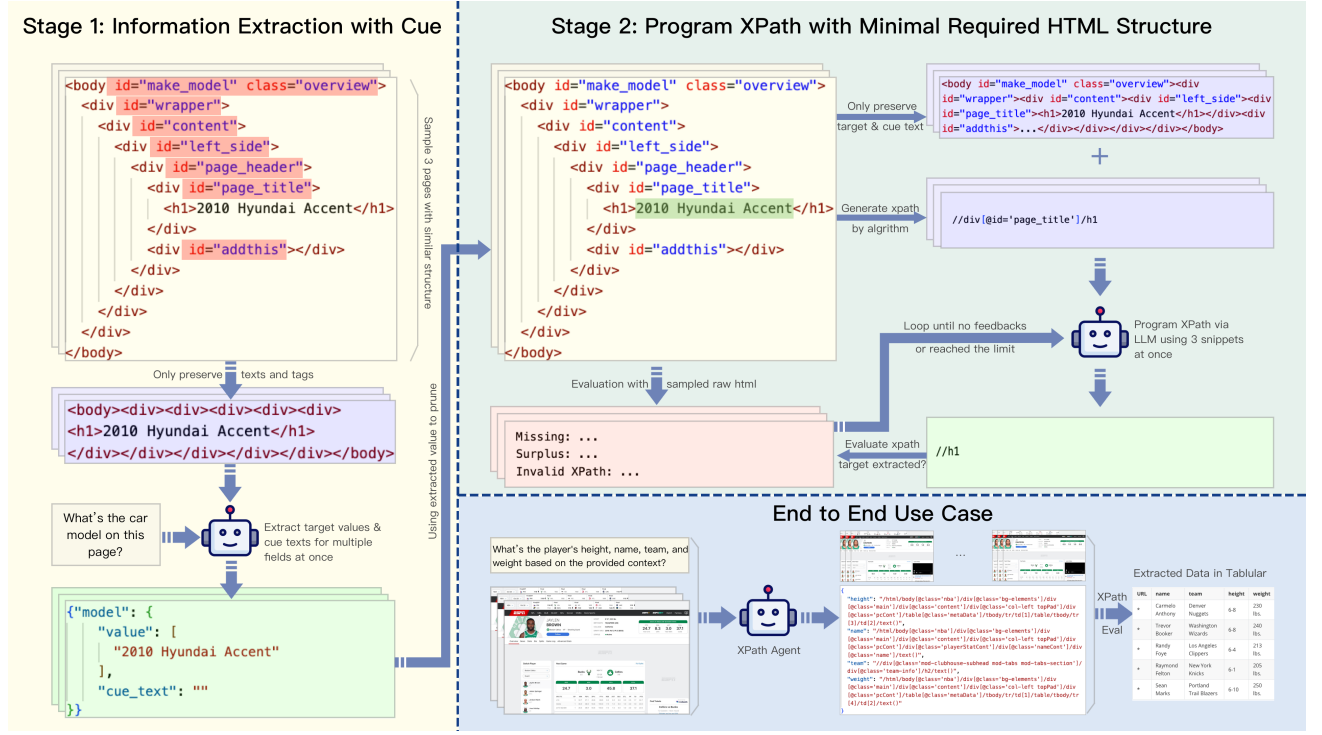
Stage 1: Information Extraction with Cue

<body id="make_model" class="overview">
<div id="wrapper">
<div id="content">
<div id="left_side">
<div id="page_header">
<div id="page_title">
<h1>2010 Hyundai Accent</h1>
</div>
<div id="addthis"></div>
</div>
</div>
</div>
</div>
</body>

Sample 3 pages with similar structure

Only preserve texts and tags

<body><div><div><div><div>
<h1>2010 Hyundai Accent</h1>
</div></div></div></div></body>

What's the car model on this page?

Extract target values & cue texts for multiple fields at once

{"model": {
"value": [
"2010 Hyundai Accent"
],
"cue_text": ""
}}

Using extracted value to prune

Stage 2: Program XPath with Minimal Required HTML Structure

<body id="make_model" class="overview">
<div id="wrapper">
<div id="content">
<div id="left_side">
<div id="page_header">
<div id="page_title">
<h1>2010 Hyundai Accent</h1>
</div>
<div id="addthis"></div>
</div>
</div>
</div>
</div>
</body>

Only preserve target & cue text

<body id="make_model" class="overview"><div id="wrapper"><div id="content"><div id="left_side"><div id="page_title"><h1>2010 Hyundai Accent</h1></div><div id="addthis">...</div></div></div></div></body>

+

Generate xpath by algrithm

//div[@id='page_title']/h1

Loop until no feedbacks or reached the limit

Program XPath via LLM using 3 snippets at once

Evaluation with sampled raw html

Missing: ...
Surplus: ...
Invalid XPath: ...

Evaluate xpath target extracted?

//h1

End to End Use Case

What's the player's height, name, team, and weight based on the provided context?

XPath Agent

...

{
"height": "/html/body[@class='nba']/div[@class='bg-elements']/div[@class='main']/div[@class='content']/div[@class='col-left topPad']/div[@class='pcCont']/table[@class='metaData']/tbody/tr/td[1]/table/tbody/tr[3]/td[2]/text()",
"name": "/html/body[@class='nba']/div[@class='bg-elements']/div[@class='main']/div[@class='content']/div[@class='col-left topPad']/div[@class='pcCont']/div[@class='playerStatCont']/div[@class='nameCont']/div[@class='name']/text()",
"team": "//div[@class='mod-clubhouse-subhead mod-tabs mod-tabs-section']/div[@class='team-info']/h2/text()",
"weight": "/html/body[@class='nba']/div[@class='bg-elements']/div[@class='main']/div[@class='content']/div[@class='col-left topPad']/div[@class='pcCont']/table[@class='metaData']/tbody/tr/td[1]/table/tbody/tr[4]/td[2]/text()"
}

XPath Eval

Extracted Data in Tablular

| URL | name | team | height | weight |
|---|---|---|---|---|
| * | Carmelo Anthony | Denver Nuggets | 6-8 | 230 lbs. |
| * | Trevor Booker | Washington Wizards | 6-8 | 240 lbs. |
| * | Randy Foye | Los Angeles Clippers | 6-4 | 213 lbs. |
| * | Raymond Felton | New York Knicks | 6-1 | 205 lbs. |
| * | Sean Marks | Portland Trail Blazers | 6-10 | 250 lbs. |